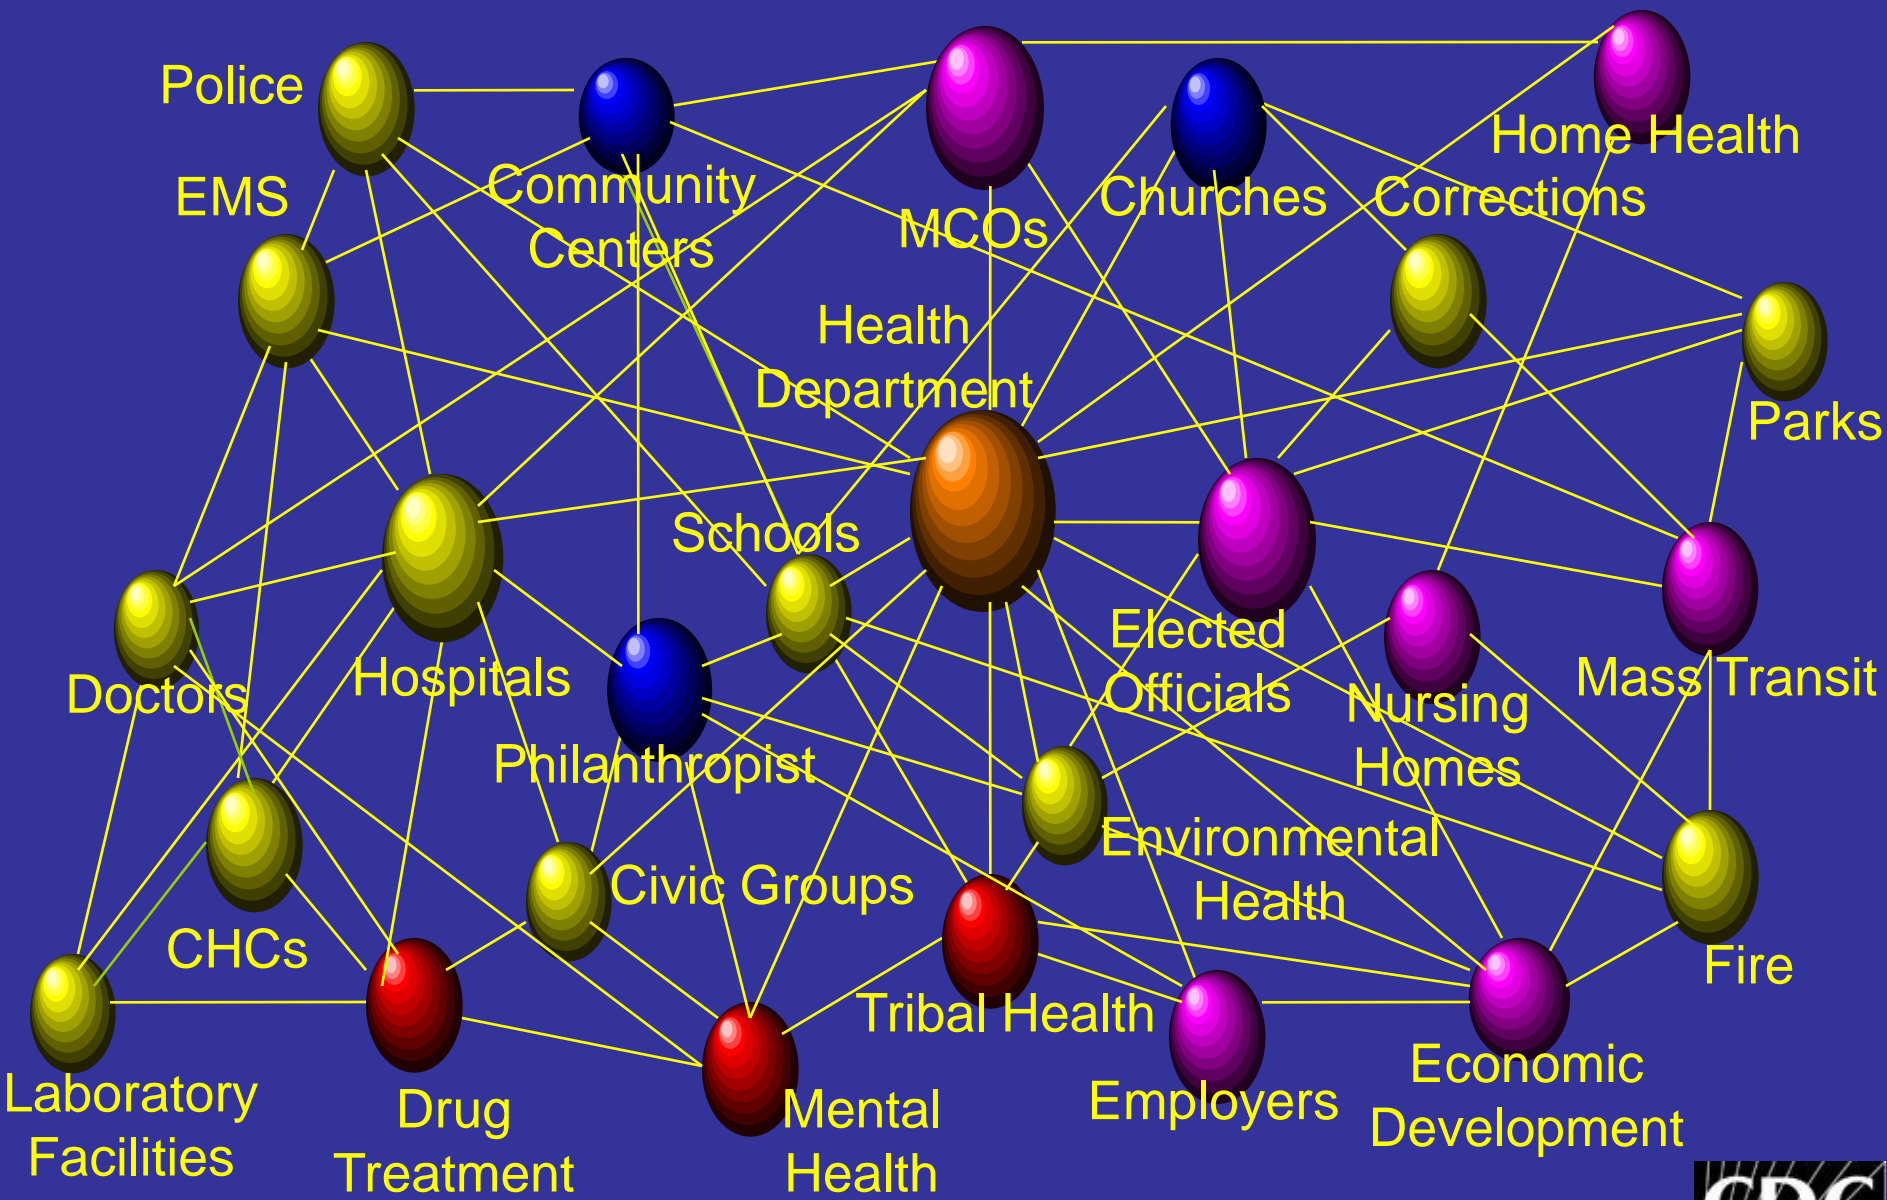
Police

Community Centers

MCOs

Home Health

Churches

Corrections

EMS

Health Department

Parks

Schools

Elected Officials

Doctors

Hospitals

Philanthropist

Nursing Homes

Mass Transit

Environmental Health

Civic Groups

CHCs

Fire

Tribal Health

Laboratory Facilities

Drug Treatment

Mental Health

Employers

Economic Development

CDC